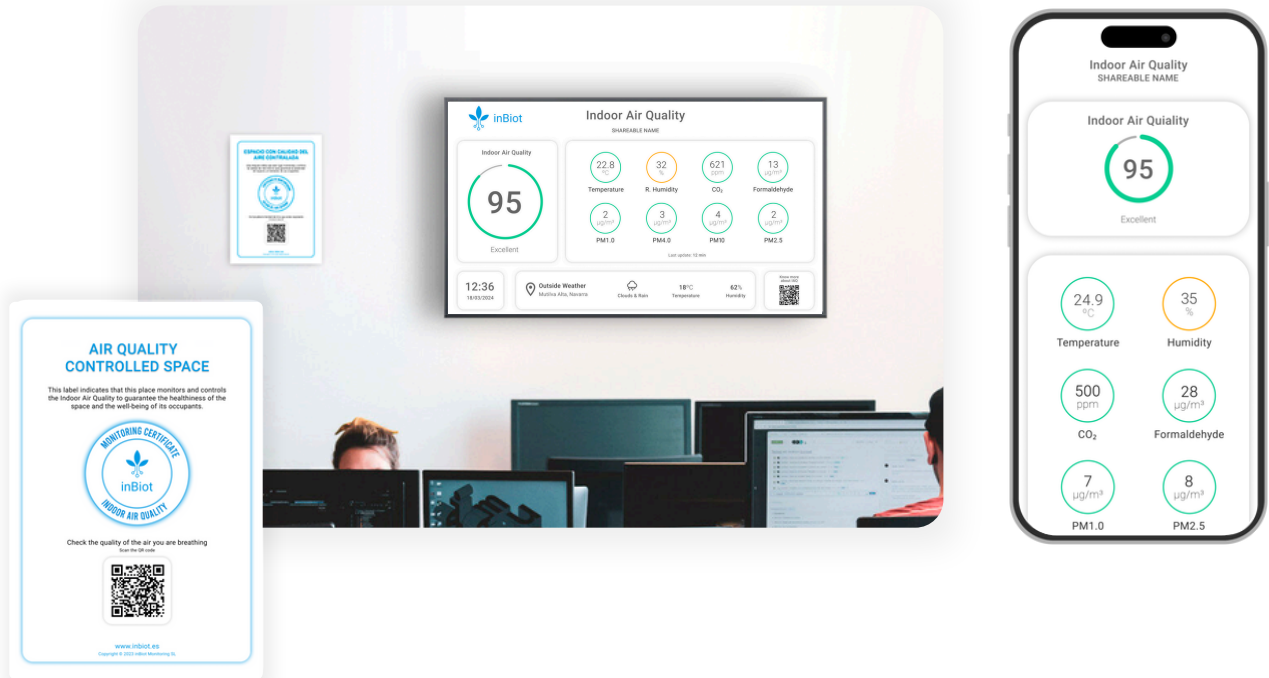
ESPACIO CON CALIDAD DEL AIRE CONTROLADA

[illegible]

inBiot

Indoor Air Quality
SHAREABLE NAME

Indoor Air Quality
95
Excellent

22.8 °C Temperature
32 % R. Humidity
621 ppm $CO_2$
13 µg/m³ Formaldehyde
2 µg/m³ PM1.0
3 µg/m³ PM4.0
4 µg/m³ PM10
2 µg/m³ PM2.5

Last update: 10 min

12:36
18/03/2024

Outside Weather
Mutilva Alta, Navarra
Clouds & Rain
18°C Temperature
62% Humidity

Know more about IAQ

AIR QUALITY CONTROLLED SPACE

This label indicates that this place monitors and controls the Indoor Air Quality to guarantee the healthiness of the space and the well-being of its occupants.

MONITORING CERTIFICATE
inBiot
INDOOR AIR QUALITY

Check the quality of the air you are breathing
Scan the QR code

www.inbiot.es
Copyright © 2022 inBiot Monitoring SL

Indoor Air Quality
SHAREABLE NAME

Indoor Air Quiality
95
Excellent

24.9 °C Temperature
35 % Humidity
500 ppm $CO_2$
28 µg/m³ Formaldehyde
7 µg/m³ PM1.0
8 µg/m³ PM2.5